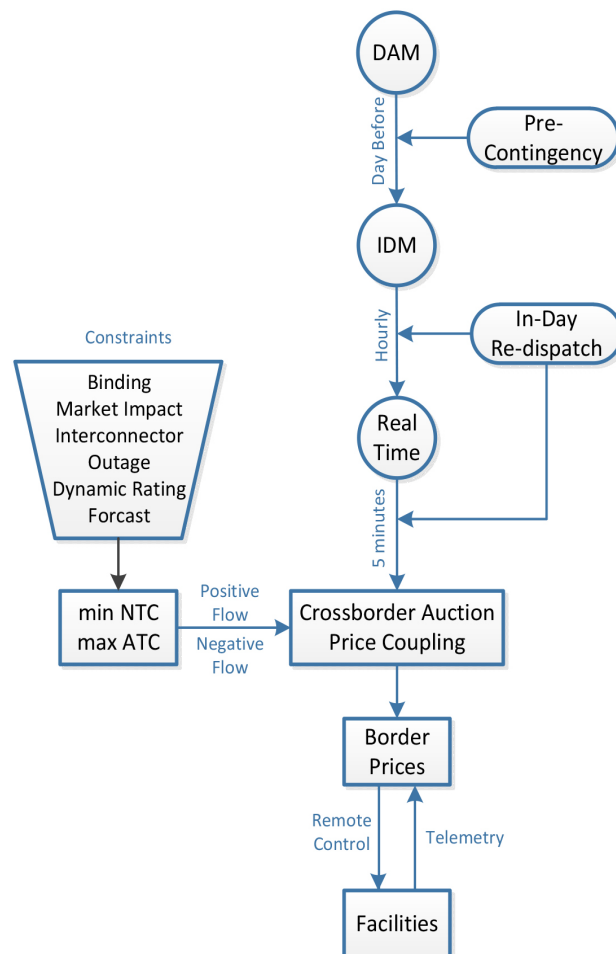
DAM

Day Before

Pre-Contingency

IDM

Hourly

In-Day Re-dispatch

Constraints

Binding
Market Impact
Interconnector
Outage
Dynamic Rating
Forcast

Real Time

5 minutes

min NTC
max ATC

Positive Flow

Negative Flow

Crossborder Auction
Price Coupling

Border Prices

Remote Control

Telemetry

Facilities